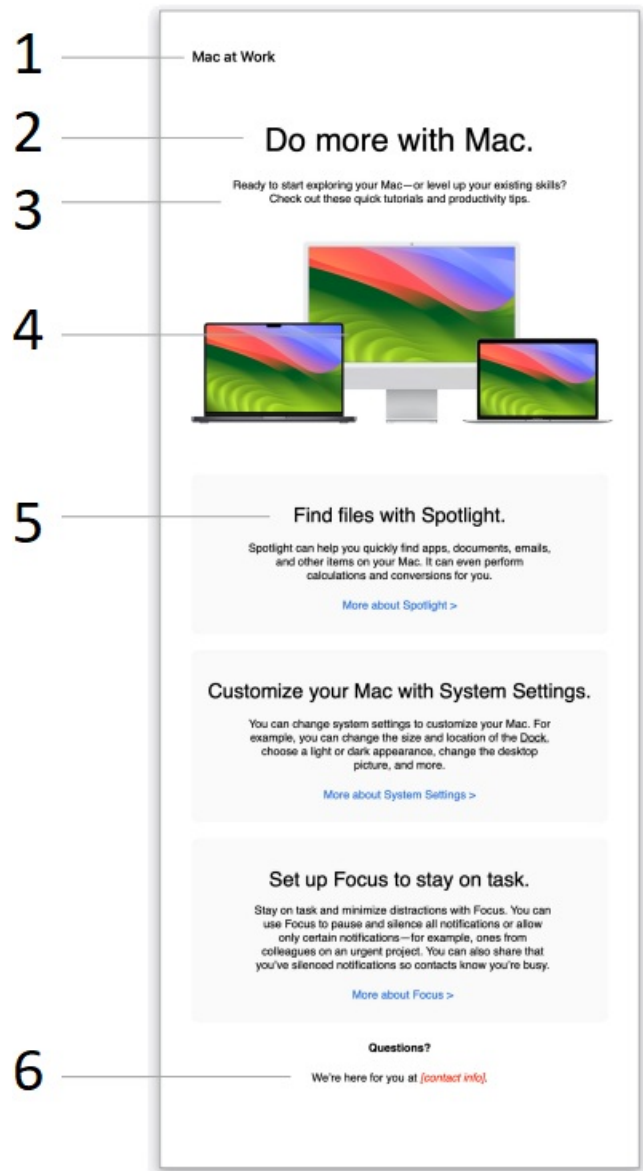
1

Mac at Work

2

Do more with Mac.

3

Ready to start exploring your Mac—or level up your existing skills? Check out these quick tutorials and productivity tips.

4

5

Find files with Spotlight.

Spotlight can help you quickly find apps, documents, emails, and other items on your Mac. It can even perform calculations and conversions for you.

More about Spotlight >

Customize your Mac with System Settings.

You can change system settings to customize your Mac. For example, you can change the size and location of the Dock, choose a light or dark appearance, change the desktop picture, and more.

More about System Settings >

Set up Focus to stay on task.

Stay on task and minimize distractions with Focus. You can use Focus to pause and silence all notifications or allow only certain notifications—for example, ones from colleagues on an urgent project. You can also share that you've silenced notifications so contacts know you're busy.

More about Focus >

Questions?

6

We're here for you at [contact info].